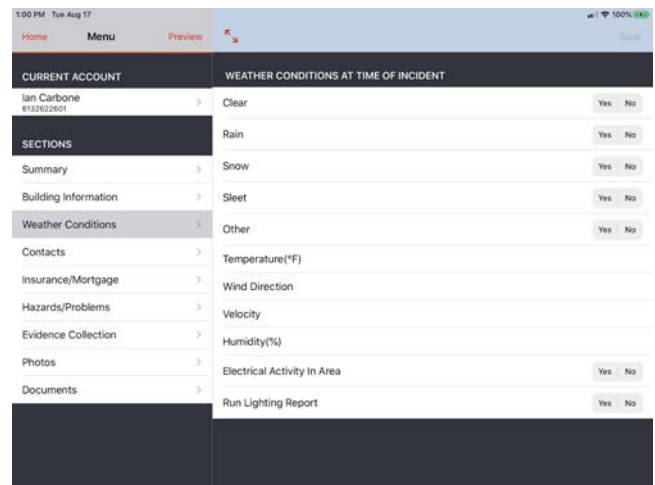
1:00 PM Tue Aug 17

100%

Home Menu Preview

Save

CURRENT ACCOUNT

Ian Carbone
6132622601

SECTIONS

Summary

Building Information

Weather Conditions

Contacts

Insurance/Mortgage

Hazards/Problems

Evidence Collection

Photos

Documents

WEATHER CONDITIONS AT TIME OF INCIDENT

Clear Yes No

Rain Yes No

Snow Yes No

Sleet Yes No

Other Yes No

Temperature(°F)

Wind Direction

Velocity

Humidity(%)

Electrical Activity In Area Yes No

Run Lighting Report Yes No